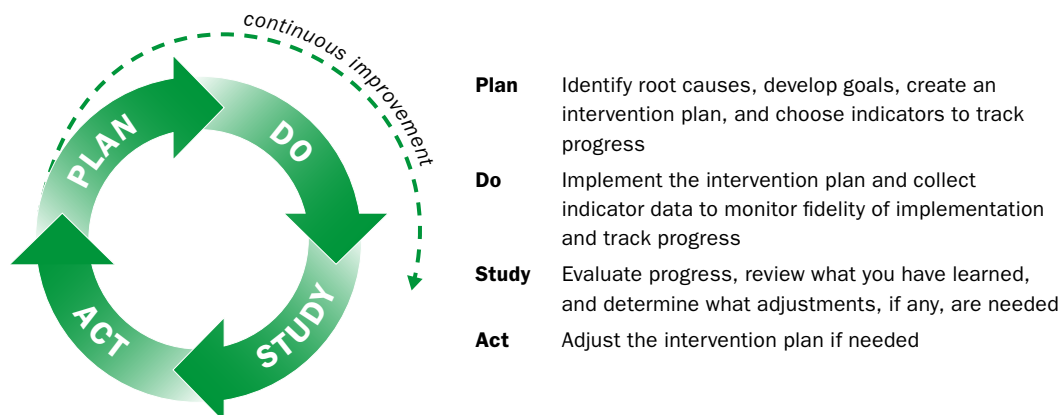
continuous improvement

PLAN

DO

STUDY

ACT

| | |
|---|---|
| **Plan** | Identify root causes, develop goals, create an intervention plan, and choose indicators to track progress |
| **Do** | Implement the intervention plan and collect indicator data to monitor fidelity of implementation and track progress |
| **Study** | Evaluate progress, review what you have learned, and determine what adjustments, if any, are needed |
| **Act** | Adjust the intervention plan if needed |